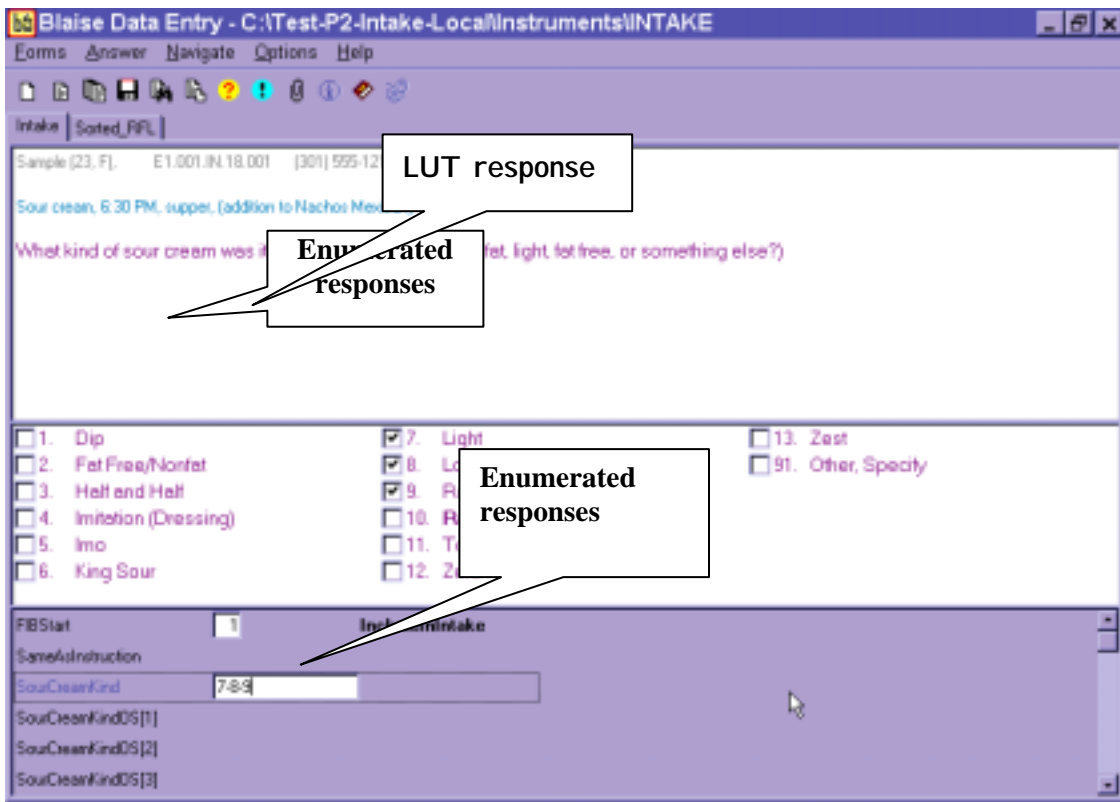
Blaise Data Entry - C:\Test-P2-Intake-Local\Instruments\INTAKE

Forms Answer Navigate Options Help

Intake | Sorted_RFL |

Sample (23, F), E1.001.IN.18.001 (301) 555-12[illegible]

LUT response

Sour cream, 6:30 PM, supper, (addition to Nachos Mex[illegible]

What kind of sour cream was i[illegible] fat, light, fat free, or something else?)

Enumerated responses

1. Dip
2. Fat Free/Nonfat
3. Half and Half
4. Imitation (Dressing)
5. Imo
6. King Sour
7. Light
8. Lo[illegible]
9. R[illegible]
10. R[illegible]
11. T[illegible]
12. Z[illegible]
13. Zest
91. Other, Specify

Enumerated responses

FIBStart 1 Incl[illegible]intake
SameAsInstruction
SourCreamKind 7-8-9
SourCreamKindOS[1]
SourCreamKindOS[2]
SourCreamKindOS[3]